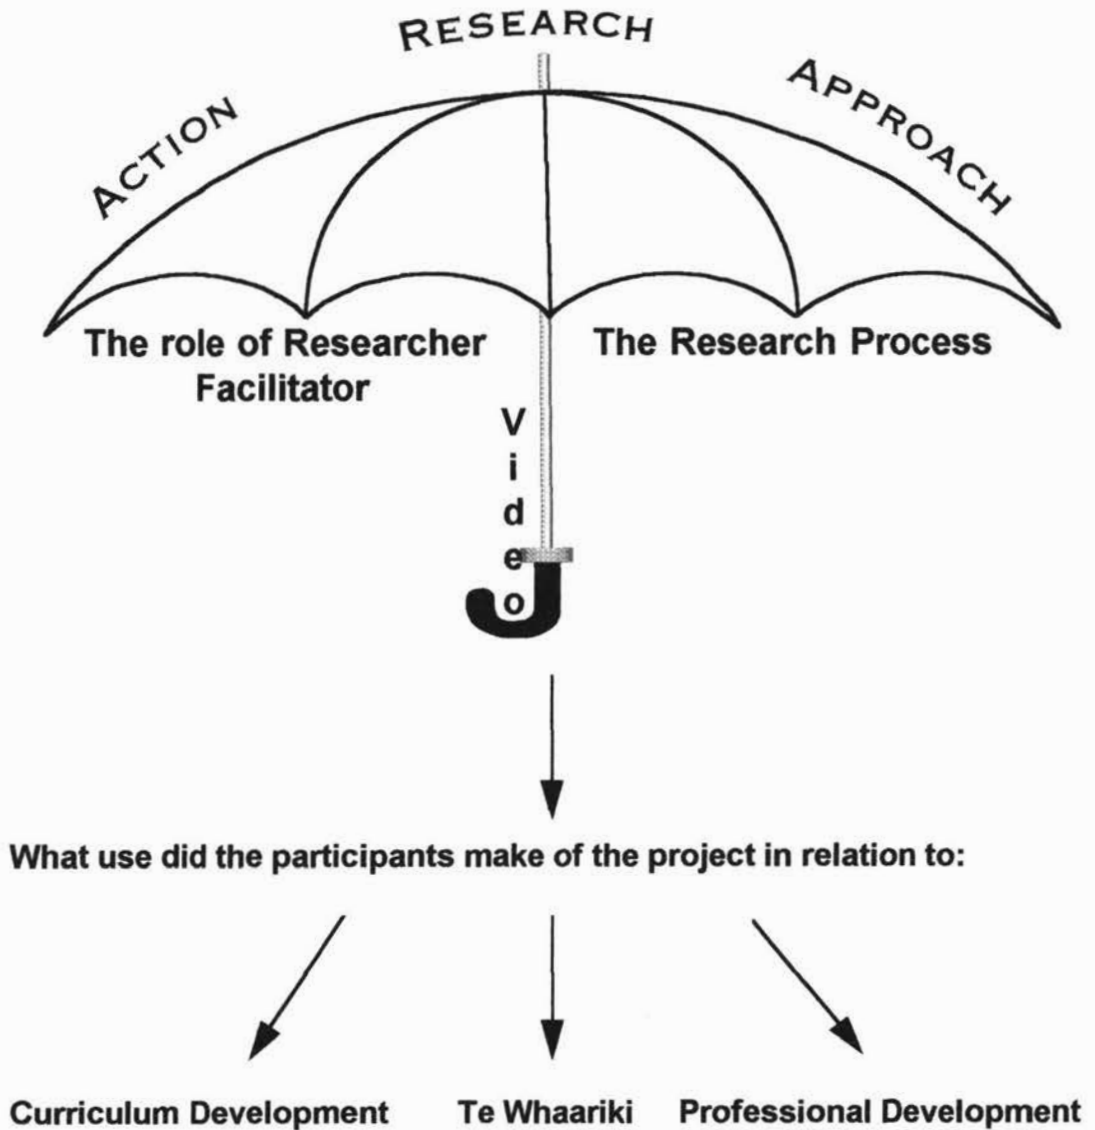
ACTION RESEARCH APPROACH

The role of Researcher Facilitator

The Research Process

V
i
d
e
o

What use did the participants make of the project in relation to:

Curriculum Development

Te Whaariki

Professional Development